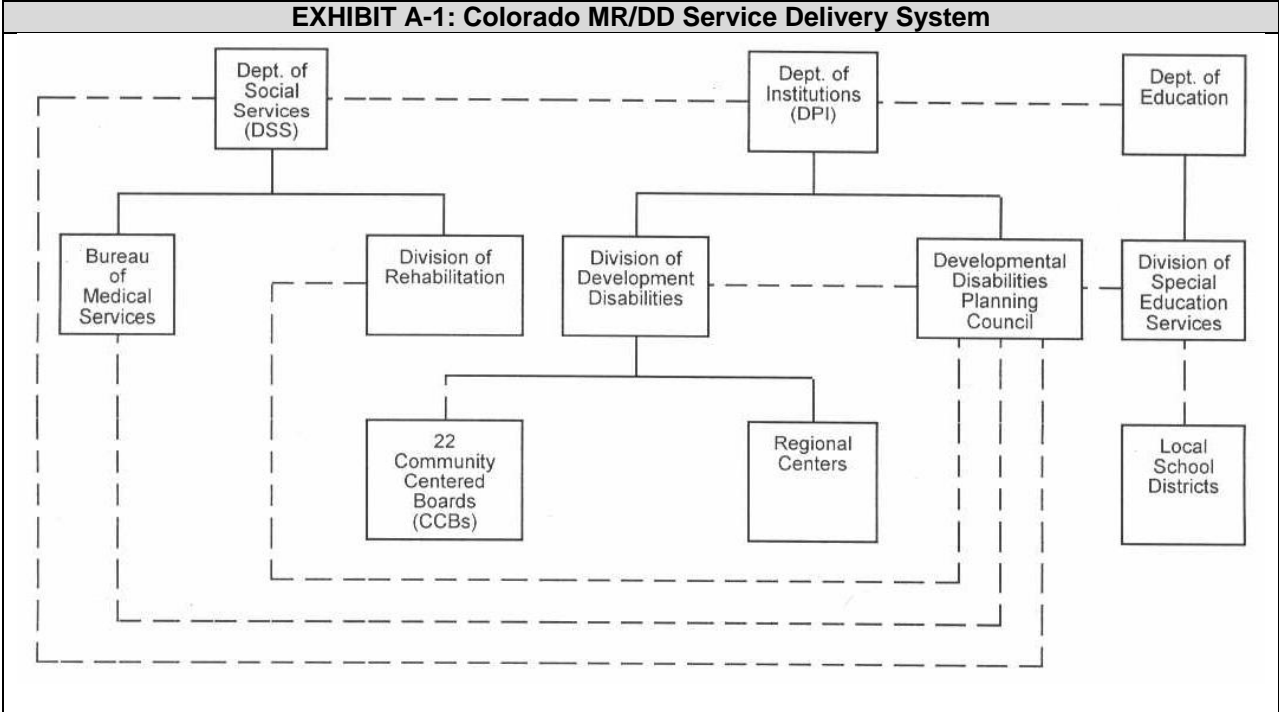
EXHIBIT A-1: Colorado MR/DD Service Delivery System

Dept. of Social Services (DSS)

Dept. of Institutions (DPI)

Dept. of Education

Bureau of Medical Services

Division of Rehabilitation

Division of Development Disabilities

Developmental Disabilities Planning Council

Division of Special Education Services

22 Community Centered Boards (CCBs)

Regional Centers

Local School Districts